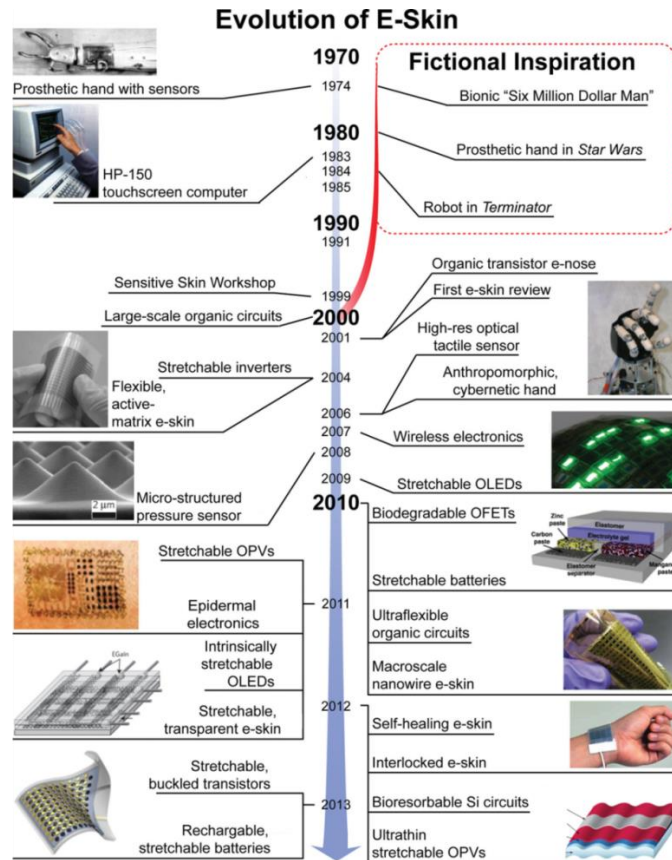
Evolution of E-Skin

1970
1974
1980
1983
1984
1985
1990
1991
1999
2000
2001
2004
2006
2007
2008
2009
2010
2011
2012
2013

Fictional Inspiration

Bionic "Six Million Dollar Man"

Prosthetic hand in *Star Wars*

Robot in *Terminator*

Prosthetic hand with sensors

HP-150 touchscreen computer

Sensitive Skin Workshop

Large-scale organic circuits

Stretchable inverters

Flexible, active-matrix e-skin

2 µm

Micro-structured pressure sensor

Stretchable OPVs

Epidermal electronics

Intrinsically stretchable OLEDs

EGaIn

Stretchable, transparent e-skin

Stretchable, buckled transistors

Rechargable, stretchable batteries

Organic transistor e-nose

First e-skin review

High-res optical tactile sensor

Anthropomorphic, cybernetic hand

Wireless electronics

Stretchable OLEDs

Biodegradable OFETs

Zinc paste
Carbon paste
Elastomer
Electrolyte gel
Elastomer separator
Manganese paste

Stretchable batteries

Ultraflexible organic circuits

Macroscale nanowire e-skin

Self-healing e-skin

Interlocked e-skin

Bioresorbable Si circuits

Ultrathin stretchable OPVs